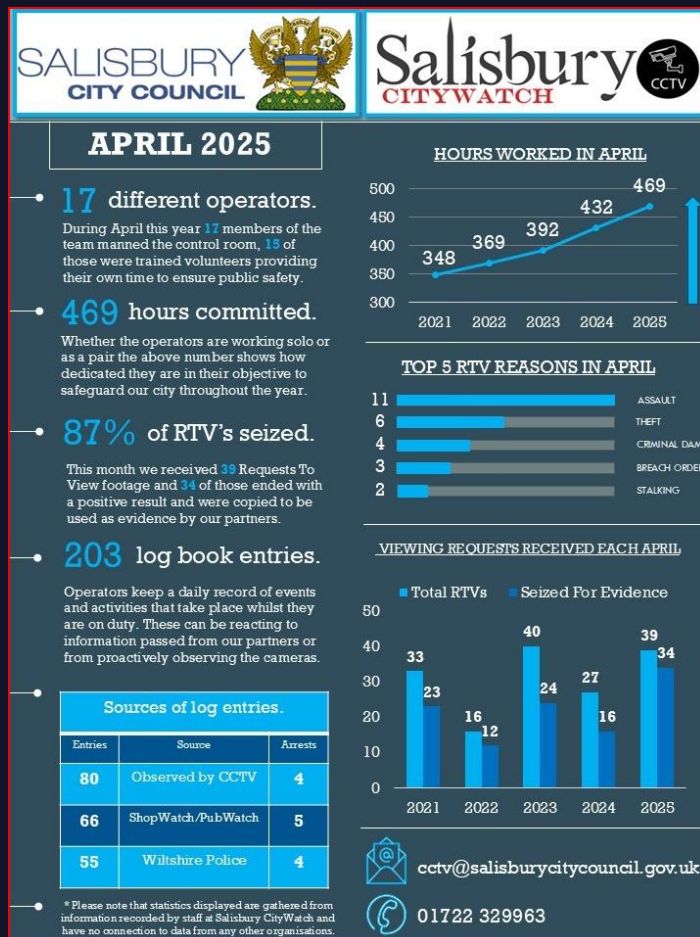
SALISBURY CITY COUNCIL

Salisbury CITYWATCH CCTV

APRIL 2025

17 different operators.

During April this year 17 members of the team manned the control room, 15 of those were trained volunteers providing their own time to ensure public safety.

469 hours committed.

Whether the operators are working solo or as a pair the above number shows how dedicated they are in their objective to safeguard our city throughout the year.

87% of RTV's seized.

This month we received 39 Requests To View footage and 34 of those ended with a positive result and were copied to be used as evidence by our partners.

203 log book entries.

Operators keep a daily record of events and activities that take place whilst they are on duty. These can be reacting to information passed from our partners or from proactively observing the cameras.

Sources of log entries.

| Entries | Source | Arrests |
|---|---|---|
| 80 | Observed by CCTV | 4 |
| 66 | ShopWatch/PubWatch | 5 |
| 55 | Wiltshire Police | 4 |

* Please note that statistics displayed are gathered from information recorded by staff at Salisbury CityWatch and have no connection to data from any other organisations.

HOURS WORKED IN APRIL

500, 450, 400, 350, 300

348 369 392 432 469

2021 2022 2023 2024 2025

TOP 5 RTV REASONS IN APRIL

11 ASSAULT
6 THEFT
4 CRIMINAL DAM
3 BREACH ORDE
2 STALKING

VIEWING REQUESTS RECEIVED EACH APRIL

Total RTVs   Seized For Evidence

50, 40, 30, 20, 10, 0

2021: 33, 23
2022: 16, 12
2023: 40, 24
2024: 27, 16
2025: 39, 34

cctv@salisburycitycouncil.gov.uk

01722 329963